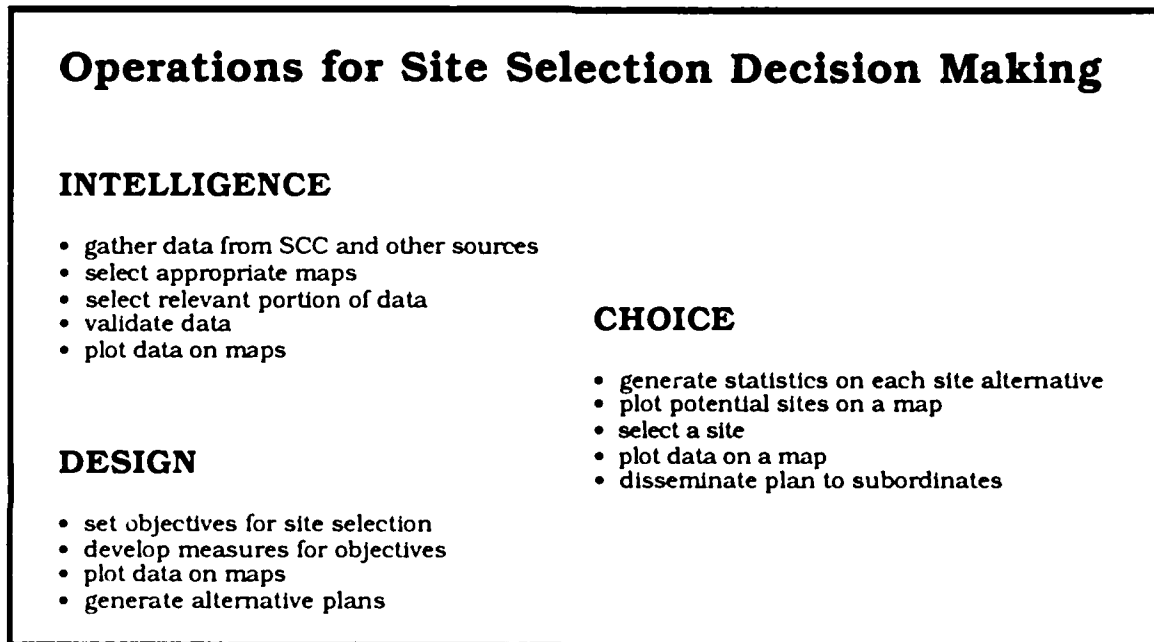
Operations for Site Selection Decision Making

INTELLIGENCE

• gather data from SCC and other sources
• select appropriate maps
• select relevant portion of data
• validate data
• plot data on maps

DESIGN

• set objectives for site selection
• develop measures for objectives
• plot data on maps
• generate alternative plans

CHOICE

• generate statistics on each site alternative
• plot potential sites on a map
• select a site
• plot data on a map
• disseminate plan to subordinates